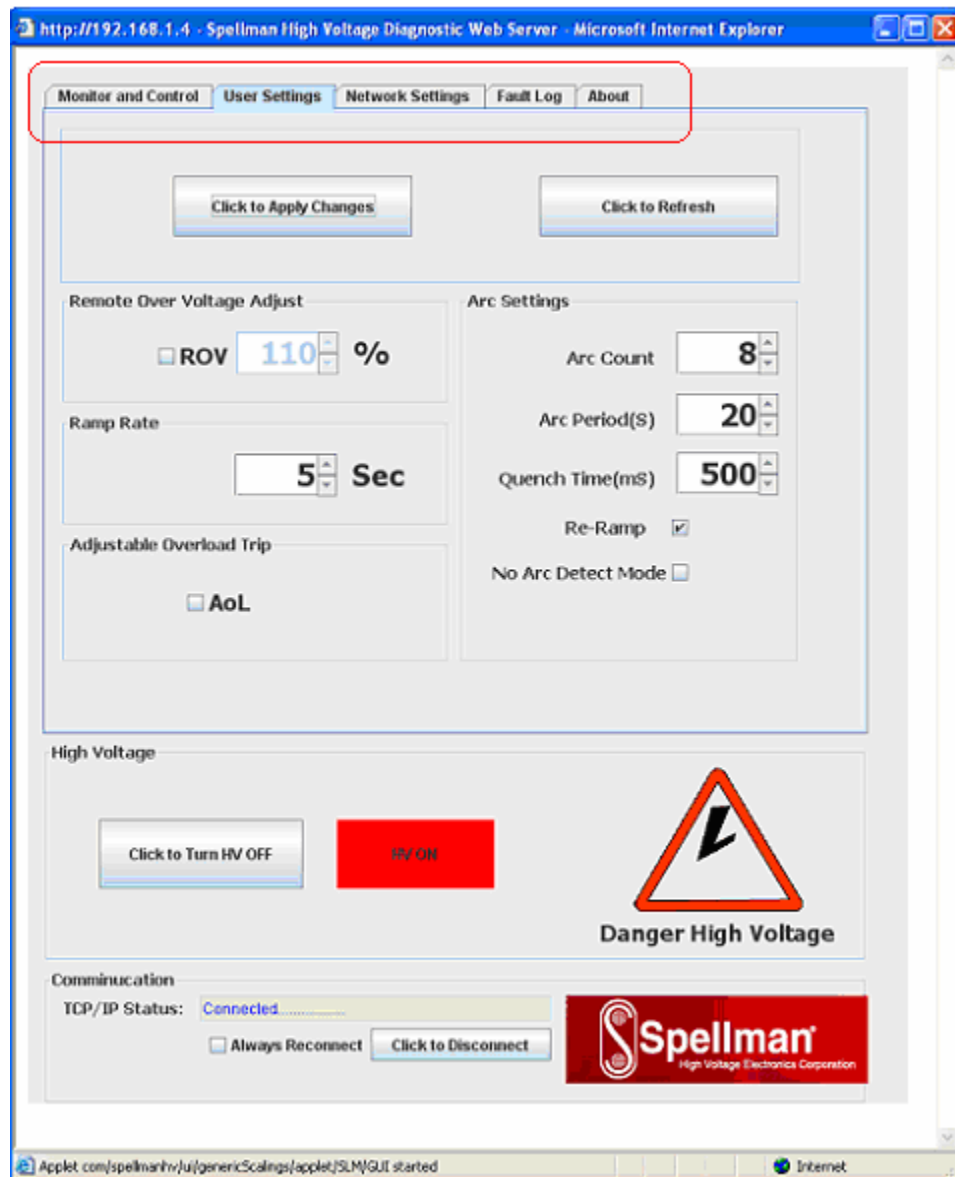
http://192.168.1.4 - Spellman High Voltage Diagnostic Web Server - Microsoft Internet Explorer

Monitor and Control | User Settings | Network Settings | Fault Log | About

Click to Apply Changes

Click to Refresh

Remote Over Voltage Adjust

ROV 110 %

Ramp Rate

5 Sec

Adjustable Overload Trip

AoL

Arc Settings

Arc Count 8

Arc Period(S) 20

Quench Time(mS) 500

Re-Ramp

No Arc Detect Mode

High Voltage

Click to Turn HV OFF

HV ON

Danger High Voltage

Comminucation

TCP/IP Status: Connected.................

Always Reconnect

Click to Disconnect

Spellman
High Voltage Electronics Corporation

Applet com/spellmanhv/ui/genericScalings/applet/SLM/GUI started

Internet